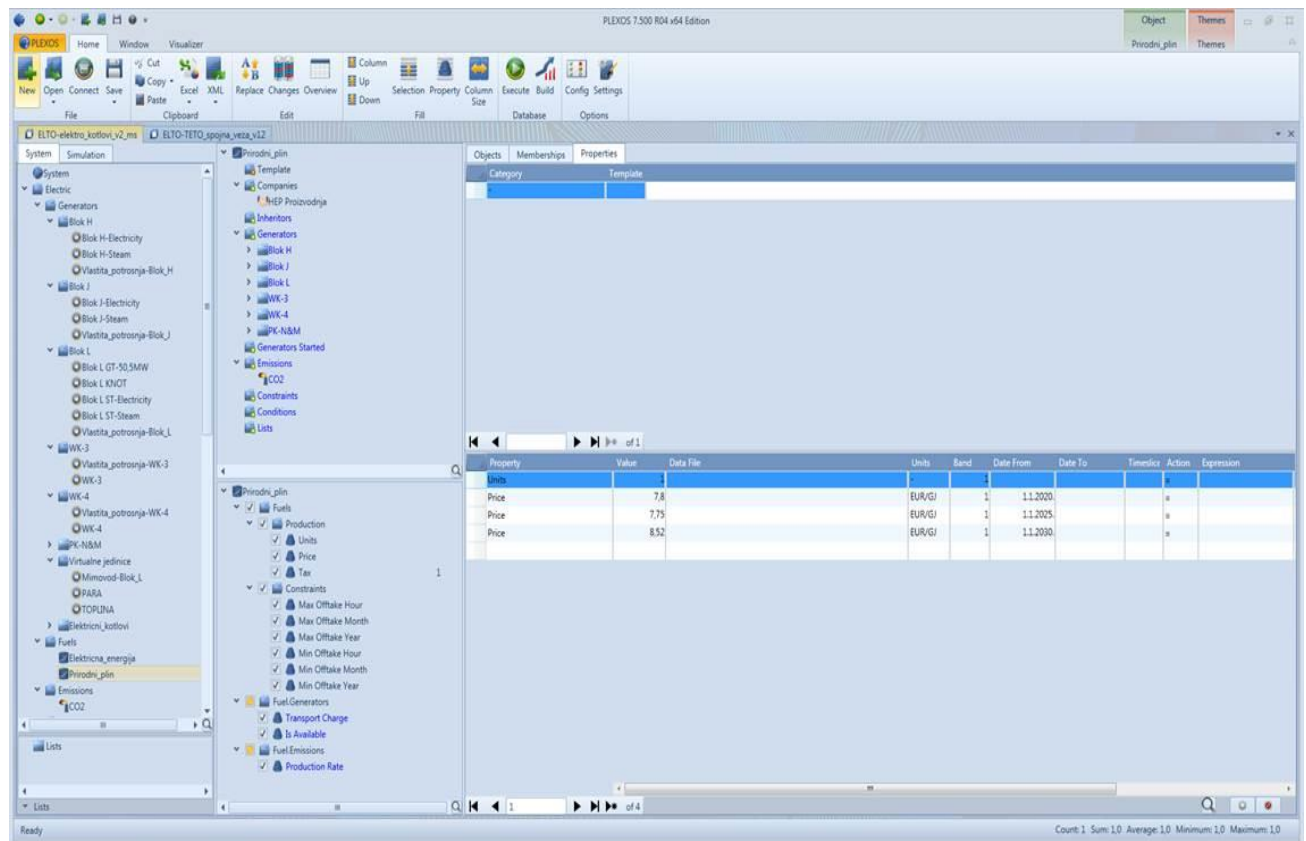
PLEXOS 7.500 R04 x64 Edition

Object
Prirodni_plin
Themes
Themes

PLEXOS Home Window Visualizer

New Open Connect Save
File
Cut
Copy
Paste
Excel XML
Clipboard
Replace Changes Overview
Edit
Column
Up
Down
Fill
Selection Property Column Size
Execute Build
Database
Config Settings
Options

ELTO-elektro_kotlovi_v2_ms ELTO-TETO_spojna_veza_v12

System Simulation

System
Electric
Generators
Blok H
Blok H-Electricity
Blok H-Steam
Vlastita_potrosnja-Blok_H
Blok J
Blok J-Electricity
Blok J-Steam
Vlastita_potrosnja-Blok_J
Blok L
Blok L GT-50,5MW
Blok L KNOT
Blok L ST-Electricity
Blok L ST-Steam
Vlastita_potrosnja-Blok_L
WK-3
Vlastita_potrosnja-WK-3
WK-3
WK-4
Vlastita_potrosnja-WK-4
WK-4
PK-N&M
Virtualne jedinice
Mimovod-Blok_L
PARA
TOPLINA
Elektricni_kotlovi
Fuels
Elektricna_energija
Prirodni_plin
Emissions
CO2

Lists

Lists

Prirodni_plin
Template
Companies
HEP Proizvodnja
Inheritors
Generators
Blok H
Blok J
Blok L
WK-3
WK-4
PK-N&M
Generators Started
Emissions
CO2
Constraints
Conditions
Lists

Prirodni_plin
Fuels
Production
Units
Price
Tax 1
Constraints
Max Offtake Hour
Max Offtake Month
Max Offtake Year
Min Offtake Hour
Min Offtake Month
Min Offtake Year
Fuel.Generators
Transport Charge
Is Available
Fuel.Emissions
Production Rate

Objects Memberships Properties

| Category | Template |
|---|---|
| - | |

of 1

| Property | Value | Data File | Units | Band | Date From | Date To | Timeslice | Action | Expression |
|---|---|---|---|---|---|---|---|---|---|
| Units | 1 | | - | 1 | | | | = | |
| Price | 7,8 | | EUR/GJ | 1 | 1.1.2020. | | | = | |
| Price | 7,75 | | EUR/GJ | 1 | 1.1.2025. | | | = | |
| Price | 8,52 | | EUR/GJ | 1 | 1.1.2030. | | | = | |

1 of 4

Ready
Count: 1 Sum: 1,0 Average: 1,0 Minimum: 1,0 Maximum: 1,0